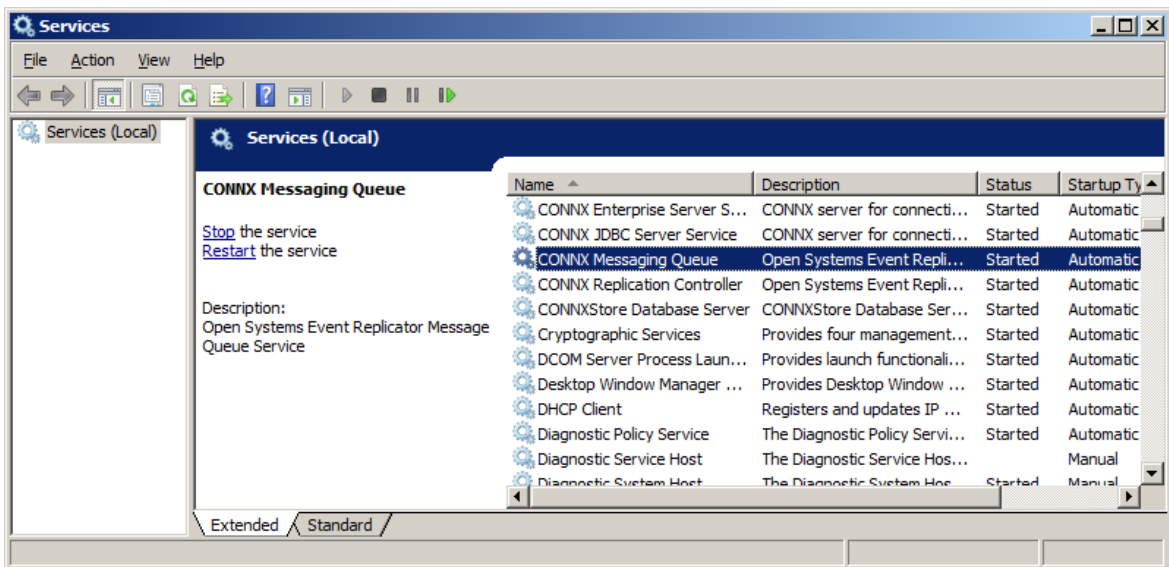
Services

File Action View Help

Services (Local)

Services (Local)

CONNX Messaging Queue

Stop the service
Restart the service

Description:
Open Systems Event Replicator Message Queue Service

| Name | Description | Status | Startup Ty |
|---|---|---|---|
| CONNX Enterprise Server S... | CONNX server for connecti... | Started | Automatic |
| CONNX JDBC Server Service | CONNX server for connecti... | Started | Automatic |
| CONNX Messaging Queue | Open Systems Event Repli... | Started | Automatic |
| CONNX Replication Controller | Open Systems Event Repli... | Started | Automatic |
| CONNXStore Database Server | CONNXStore Database Ser... | Started | Automatic |
| Cryptographic Services | Provides four management... | Started | Automatic |
| DCOM Server Process Laun... | Provides launch functionali... | Started | Automatic |
| Desktop Window Manager ... | Provides Desktop Window ... | Started | Automatic |
| DHCP Client | Registers and updates IP ... | Started | Automatic |
| Diagnostic Policy Service | The Diagnostic Policy Servi... | Started | Automatic |
| Diagnostic Service Host | The Diagnostic Service Hos... | | Manual |
| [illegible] | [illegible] | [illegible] | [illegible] |

Extended Standard